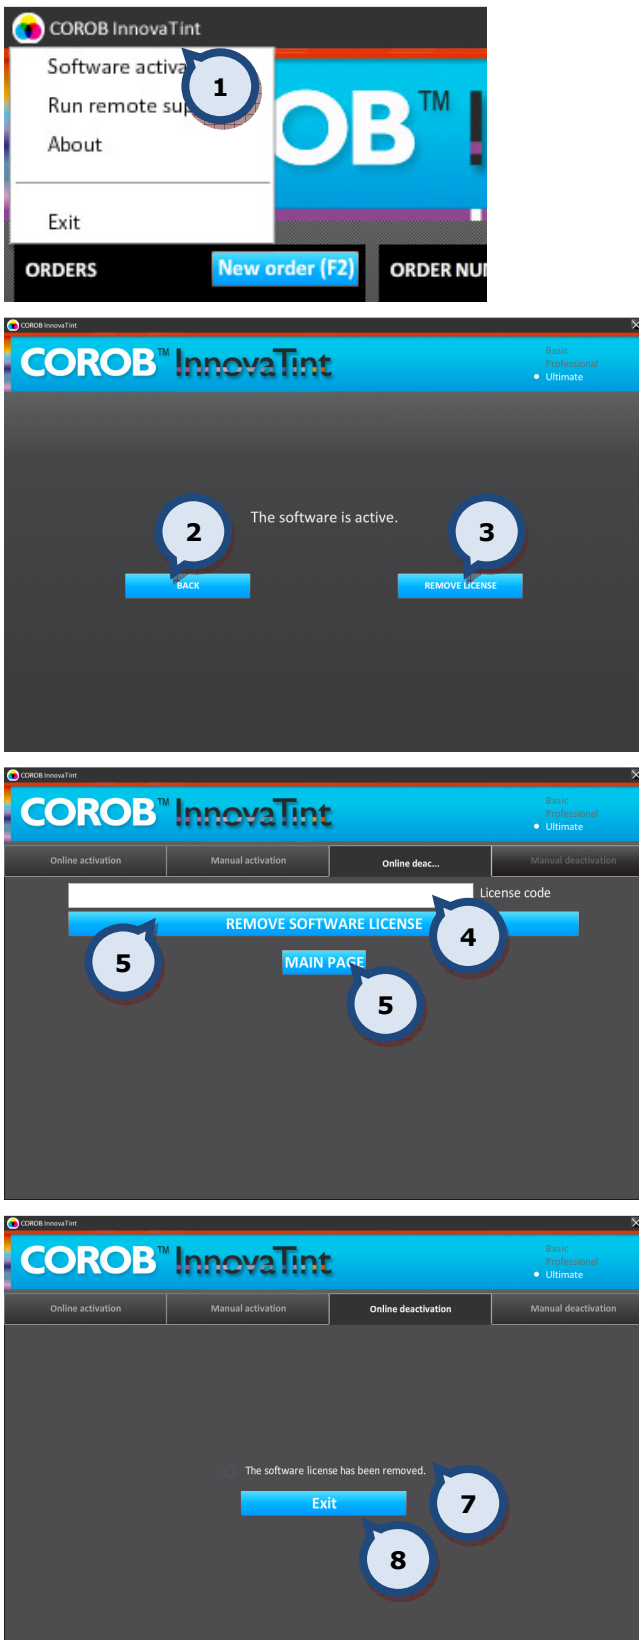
COROB InnovaTint

Software activa

Run remote su

About

Exit

1

OB™

ORDERS

New order (F2)

ORDER NU

COROB InnovaTint

COROB™ InnovaTint

Basic
Professional
Ultimate

The software is active.

2

3

BACK

REMOVE LICENSE

COROB InnovaTint

COROB™ InnovaTint

Basic
Professional
Ultimate

Online activation | Manual activation | Online deac... | Manual deactivation

License code

REMOVE SOFTWARE LICENSE

4

5

MAIN PAGE

5

COROB InnovaTint

COROB™ InnovaTint

Basic
Professional
Ultimate

Online activation | Manual activation | Online deactivation | Manual deactivation

The software license has been removed.

Exit

7

8